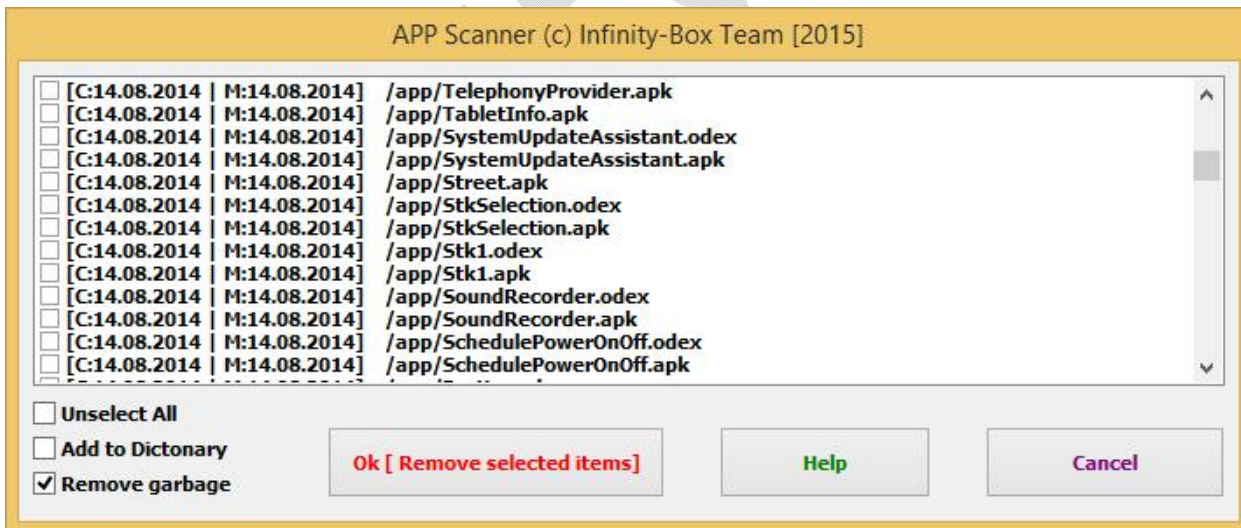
APP Scanner (c) Infinity-Box Team [2015]

[C:14.08.2014 | M:14.08.2014] /app/TelephonyProvider.apk
[C:14.08.2014 | M:14.08.2014] /app/TabletInfo.apk
[C:14.08.2014 | M:14.08.2014] /app/SystemUpdateAssistant.odex
[C:14.08.2014 | M:14.08.2014] /app/SystemUpdateAssistant.apk
[C:14.08.2014 | M:14.08.2014] /app/Street.apk
[C:14.08.2014 | M:14.08.2014] /app/StkSelection.odex
[C:14.08.2014 | M:14.08.2014] /app/StkSelection.apk
[C:14.08.2014 | M:14.08.2014] /app/Stk1.odex
[C:14.08.2014 | M:14.08.2014] /app/Stk1.apk
[C:14.08.2014 | M:14.08.2014] /app/SoundRecorder.odex
[C:14.08.2014 | M:14.08.2014] /app/SoundRecorder.apk
[C:14.08.2014 | M:14.08.2014] /app/SchedulePowerOnOff.odex
[C:14.08.2014 | M:14.08.2014] /app/SchedulePowerOnOff.apk
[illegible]

Unselect All
Add to Dictonary
Remove garbage

Ok [ Remove selected items]
Help
Cancel